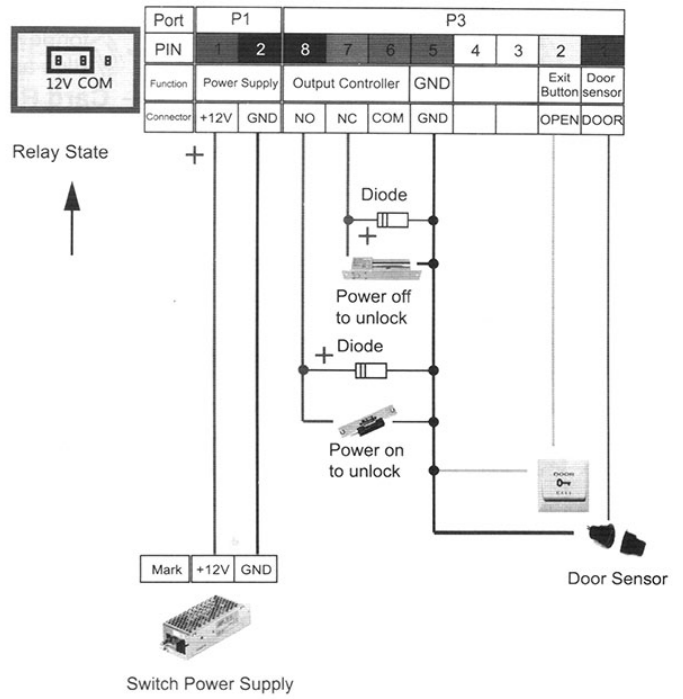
12V COM

Relay State

| Port | P1 | | P3 | | | | | | | |
|---|---|---|---|---|---|---|---|---|---|---|
| PIN | 1 | 2 | 8 | 7 | 6 | 5 | 4 | 3 | 2 | 1 |
| Function | Power Supply | | Output Controller | | | GND | | | Exit Button | Door sensor |
| Connector | +12V | GND | NO | NC | COM | GND | | | OPEN | DOOR |

+

Diode

+

Power off to unlock

+ Diode

Power on to unlock

DOOR
EXIT

Door Sensor

| Mark | +12V | GND |
|---|---|---|

Switch Power Supply